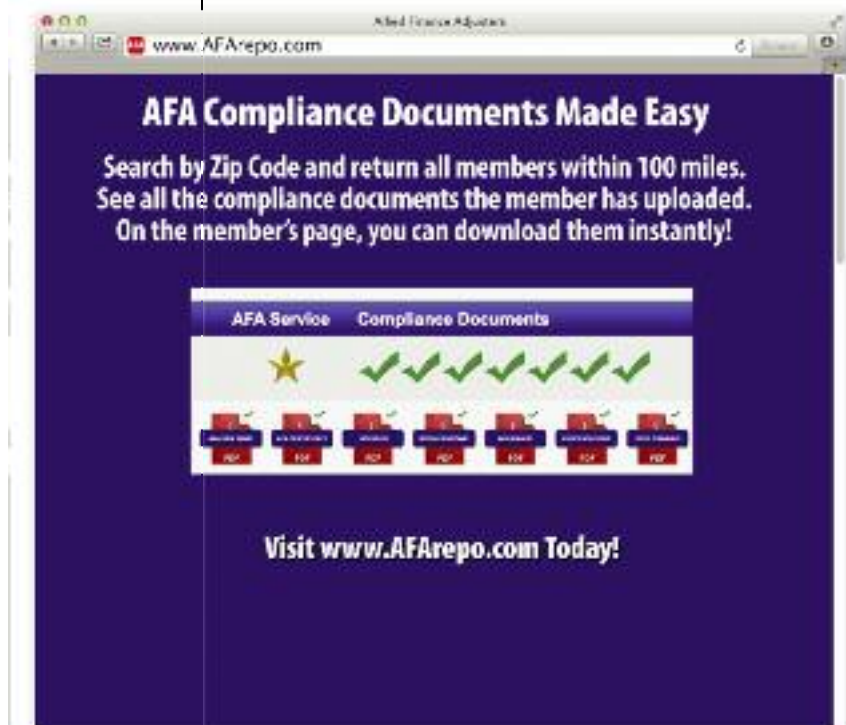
Allied Finance Adjusters

www.AFArepo.com

AFA Compliance Documents Made Easy

Search by Zip Code and return all members within 100 miles. See all the compliance documents the member has uploaded. On the member's page, you can download them instantly!

AFA Service Compliance Documents

PDF PDF PDF PDF PDF PDF PDF

Visit www.AFArepo.com Today!